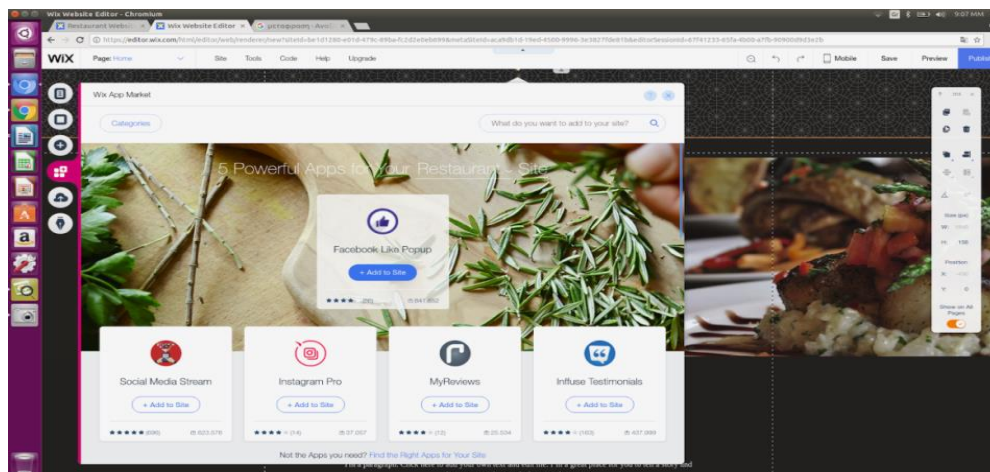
Wix Website Editor - Chromium

Restaurant Webs... | Wix Website Editor | результат - Avi...

https://editor.wix.com/html/editor/web/renderer/new?siteId=

9:07 AM

WiX Page: Home Site Tools Code Help Upgrade Mobile Save Preview Publish

Wix App Market

Categories

What do you want to add to your site?

5 Powerful Apps for Your Restaurant Site

Facebook Like Popup

+ Add to Site

★★★★ (90) 847,952

Social Media Stream

+ Add to Site

★★★★★ (636) 822,576

Instagram Pro

+ Add to Site

★★★★ (14) 37,207

MyReviews

+ Add to Site

★★★★ (72) 25,034

Infuse Testimonials

+ Add to Site

★★★★ (163) 437,990

Not the Apps you need? Find the Right Apps for Your Site

Size (px)

W

H 150

Position

X

Y 0

Show on All Pages

I'm a paragraph. Click here to add your own text and edit me. I'm a great place for you to tell a story and